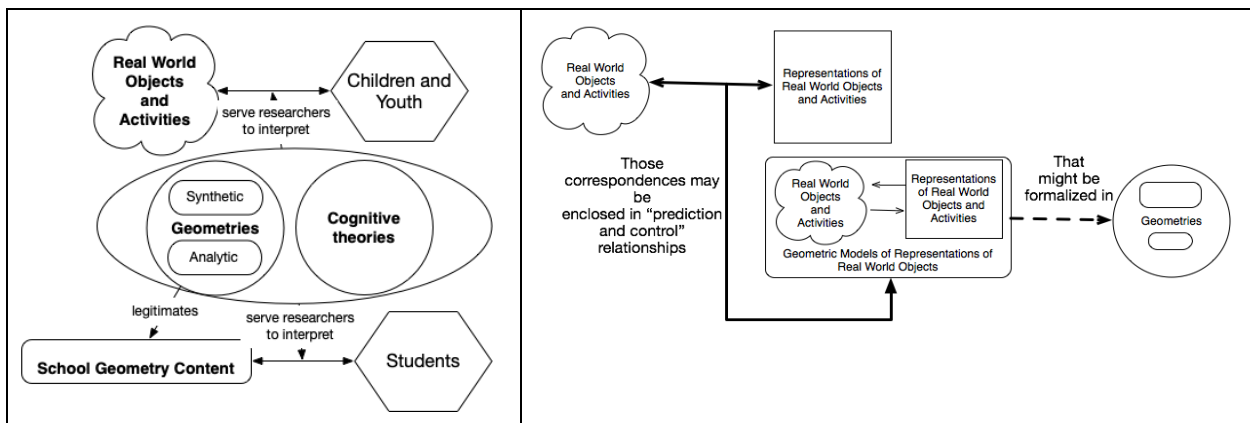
Real World Objects and Activities

Children and Youth

serve researchers to interpret

Synthetic

Geometries

Analytic

Cognitive theories

legitimates

serve researchers to interpret

School Geometry Content

Students

Real World Objects and Activities

Representations of Real World Objects and Activities

Those correspondences may be enclosed in "prediction and control" relationships

Real World Objects and Activities

Representations of Real World Objects and Activities

Geometric Models of Representations of Real World Objects

That might be formalized in

Geometries